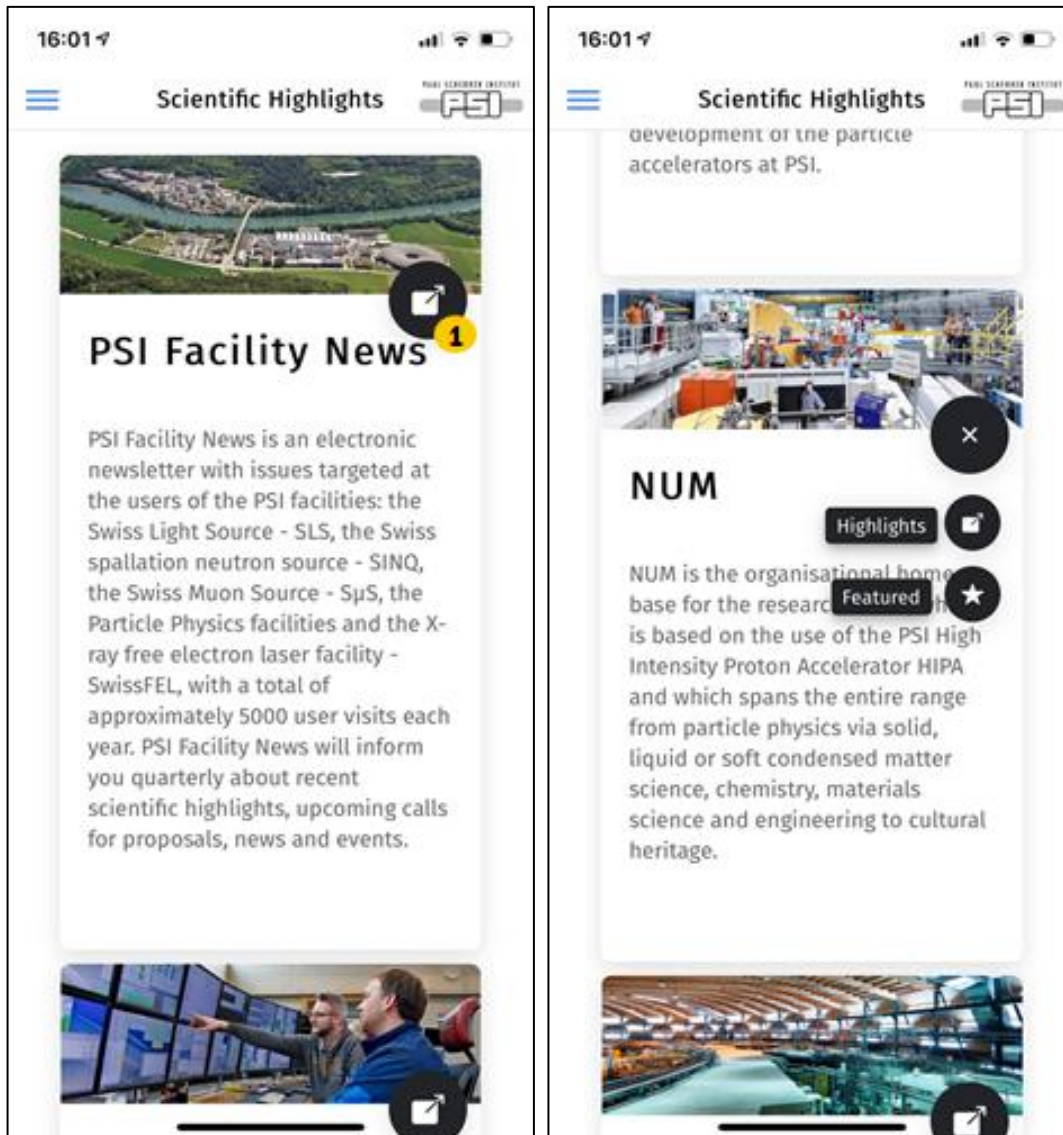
16:01

Scientific Highlights

PAUL SCHERRER INSTITUT
PSI

1

PSI Facility News

PSI Facility News is an electronic newsletter with issues targeted at the users of the PSI facilities: the Swiss Light Source - SLS, the Swiss spallation neutron source - SINQ, the Swiss Muon Source - SμS, the Particle Physics facilities and the X-ray free electron laser facility - SwissFEL, with a total of approximately 5000 user visits each year. PSI Facility News will inform you quarterly about recent scientific highlights, upcoming calls for proposals, news and events.

16:01

Scientific Highlights

PAUL SCHERRER INSTITUT
PSI

development of the particle accelerators at PSI.

NUM

×

Highlights

Featured

NUM is the organisational home base for the researc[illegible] is based on the use of the PSI High Intensity Proton Accelerator HIPA and which spans the entire range from particle physics via solid, liquid or soft condensed matter science, chemistry, materials science and engineering to cultural heritage.